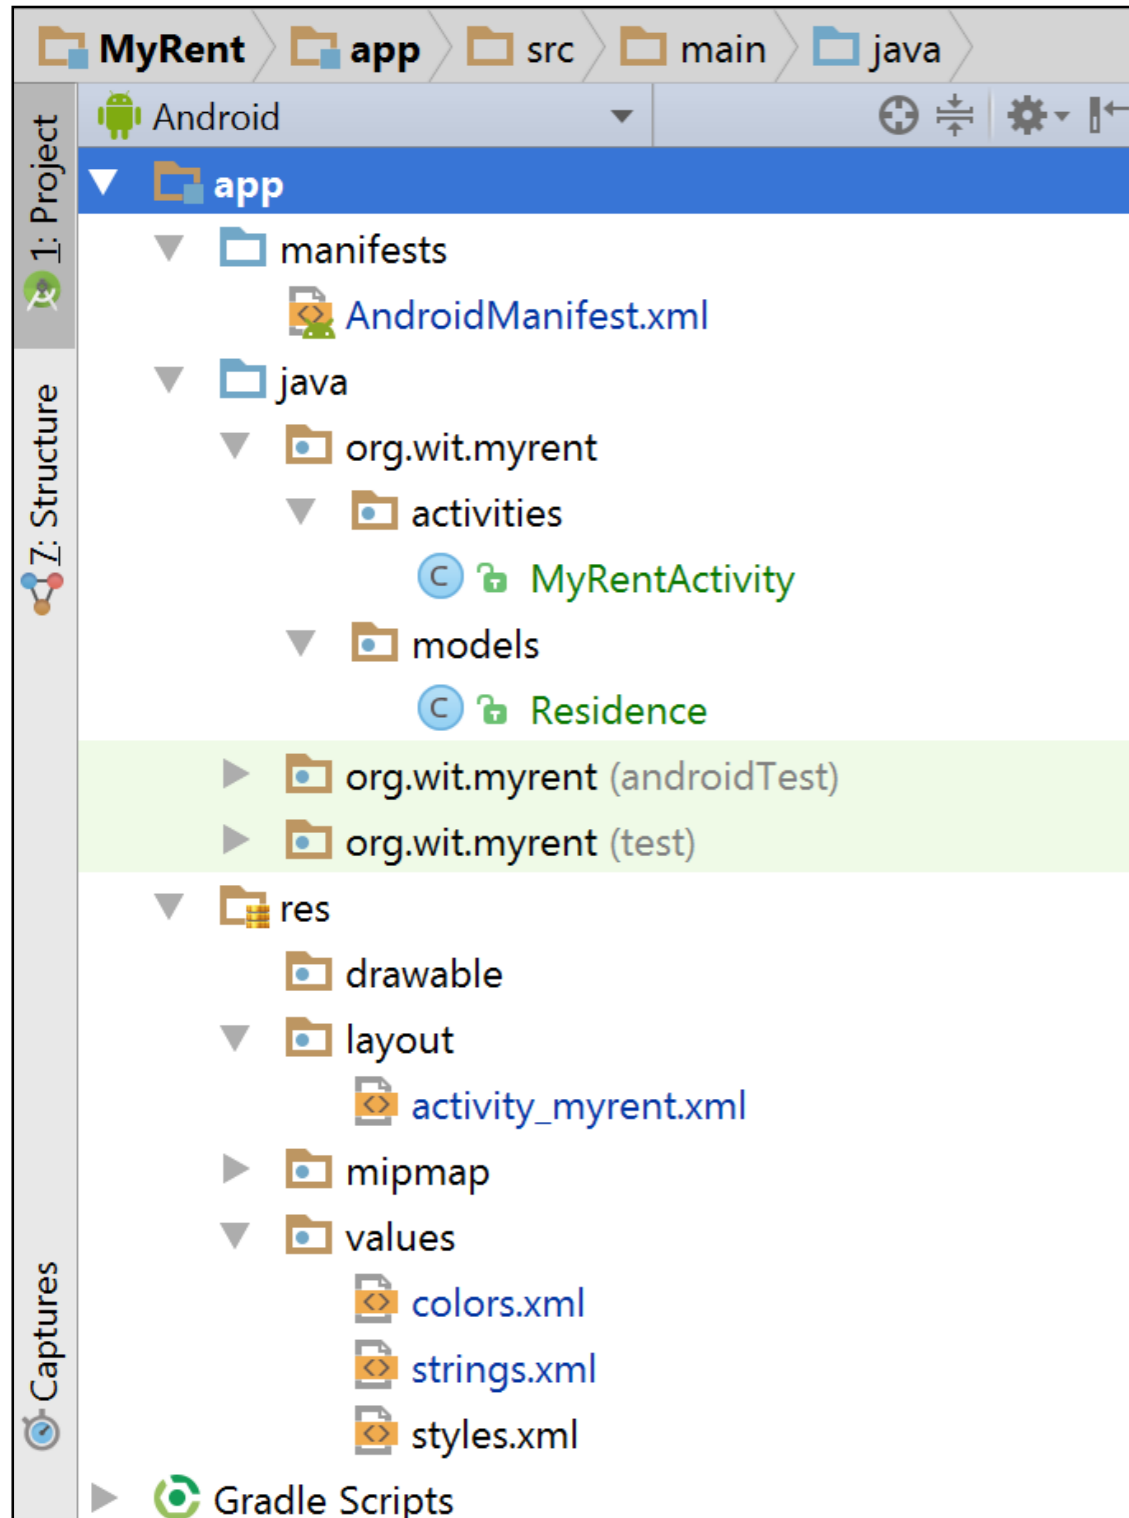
MyRent app src main java

1: Project

7: Structure

Captures

Android

app
manifests
AndroidManifest.xml
java
org.wit.myrent
activities
MyRentActivity
models
Residence
org.wit.myrent (androidTest)
org.wit.myrent (test)
res
drawable
layout
activity_myrent.xml
mipmap
values
colors.xml
strings.xml
styles.xml
Gradle Scripts